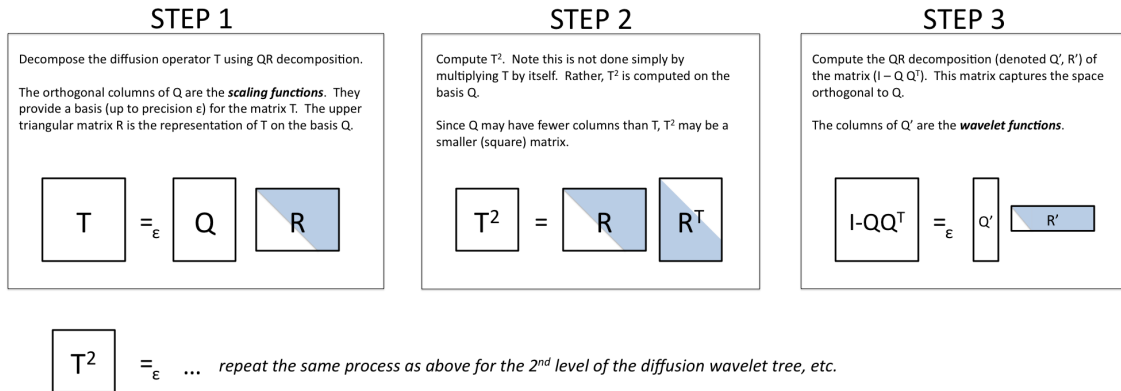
STEP 1

Decompose the diffusion operator T using QR decomposition.

The orthogonal columns of Q are the ***scaling functions***. They provide a basis (up to precision ε) for the matrix T. The upper triangular matrix R is the representation of T on the basis Q.

T $=_{\varepsilon}$ Q R

STEP 2

Compute $T^2$. Note this is not done simply by multiplying T by itself. Rather, $T^2$ is computed on the basis Q.

Since Q may have fewer columns than T, $T^2$ may be a smaller (square) matrix.

$T^2$ = R $R^T$

STEP 3

Compute the QR decomposition (denoted Q', R') of the matrix (I – Q $Q^T$). This matrix captures the space orthogonal to Q.

The columns of Q' are the ***wavelet functions***.

I-Q$Q^T$ $=_{\varepsilon}$ Q' R'

$T^2$ $=_{\varepsilon}$ ... *repeat the same process as above for the $2^{nd}$ level of the diffusion wavelet tree, etc.*